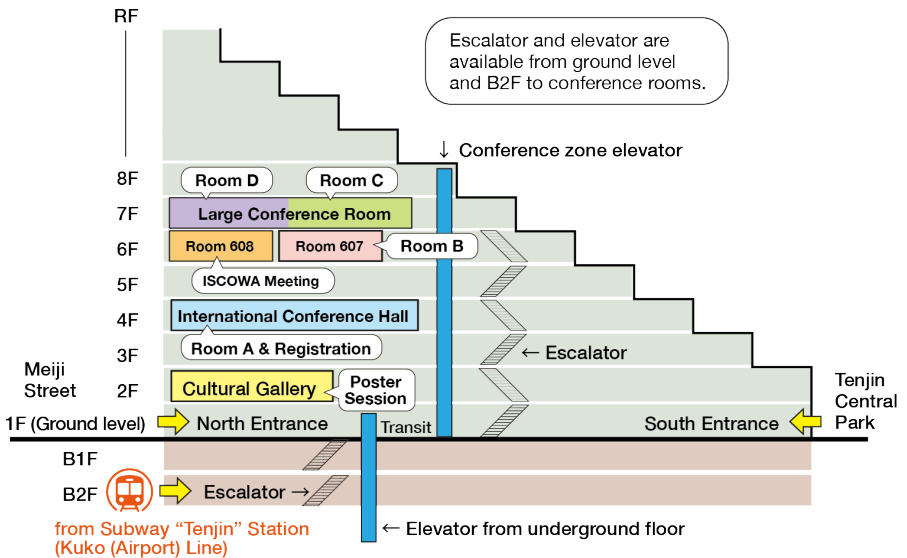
RF

Escalator and elevator are available from ground level and B2F to conference rooms.

↓ Conference zone elevator

8F
7F
6F
5F
4F
3F
2F
1F (Ground level)
B1F
B2F

Room D
Room C
Large Conference Room
Room 608
Room 607
Room B
ISCOWA Meeting
International Conference Hall
Room A & Registration
← Escalator
Meiji Street
Cultural Gallery
Poster Session
Tenjin Central Park
North Entrance
Transit
South Entrance
Escalator →
from Subway “Tenjin” Station (Kuko (Airport) Line)
← Elevator from underground floor